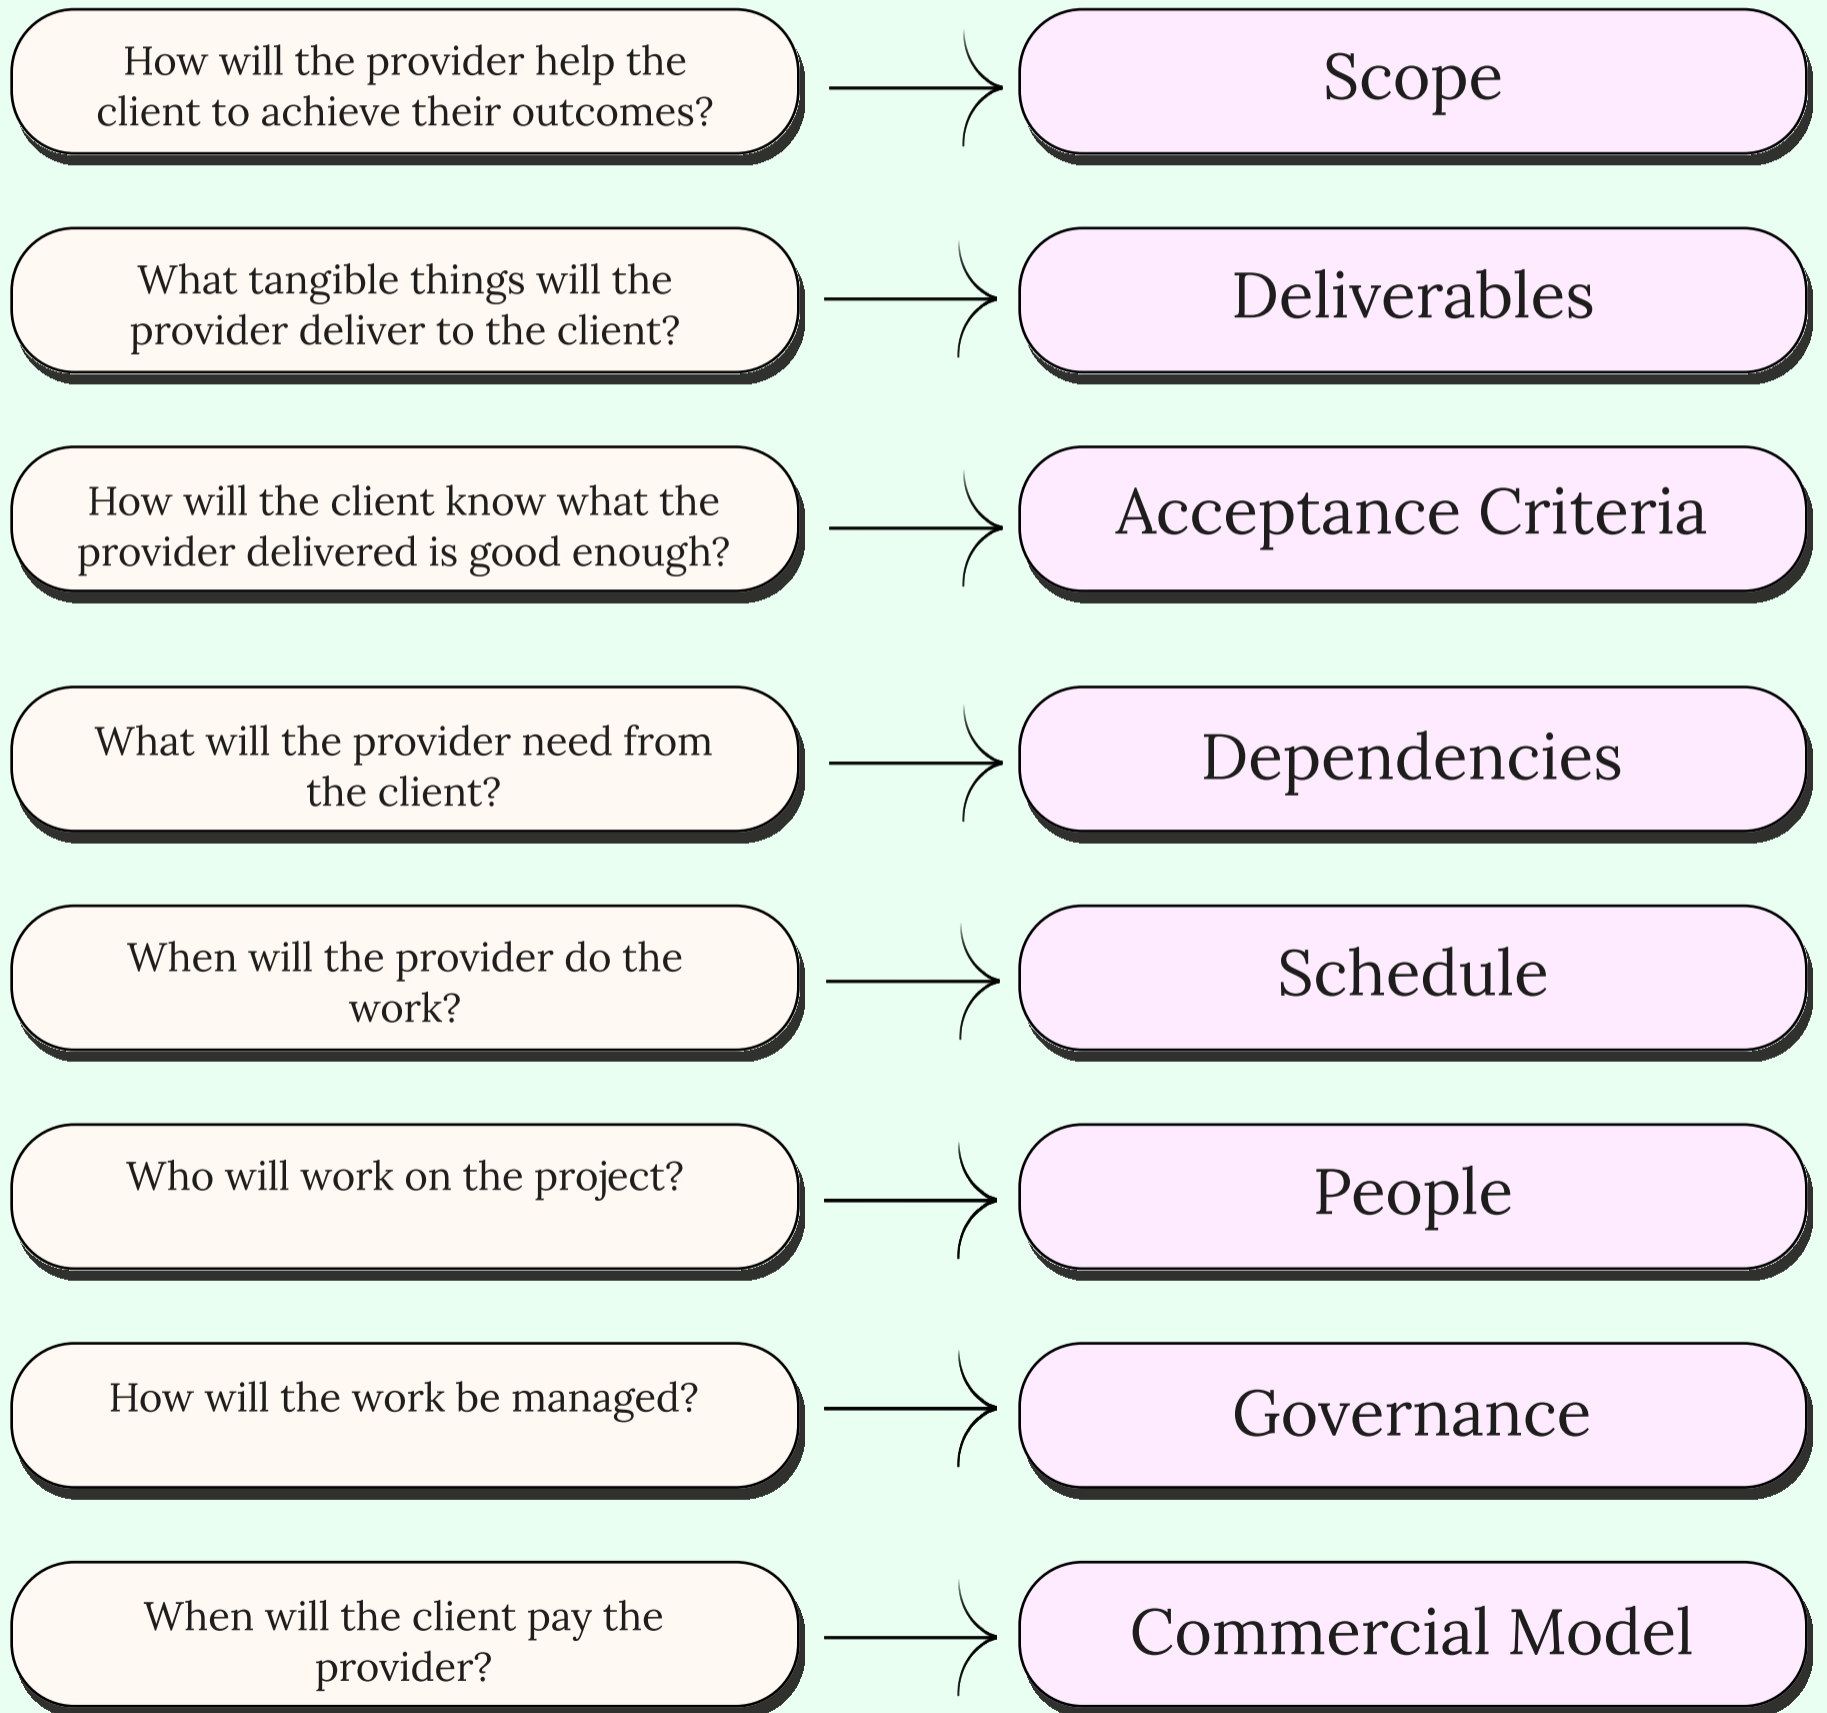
How will the provider help the client to achieve their outcomes?

Scope

What tangible things will the provider deliver to the client?

Deliverables

How will the client know what the provider delivered is good enough?

Acceptance Criteria

What will the provider need from the client?

Dependencies

When will the provider do the work?

Schedule

Who will work on the project?

People

How will the work be managed?

Governance

When will the client pay the provider?

Commercial Model